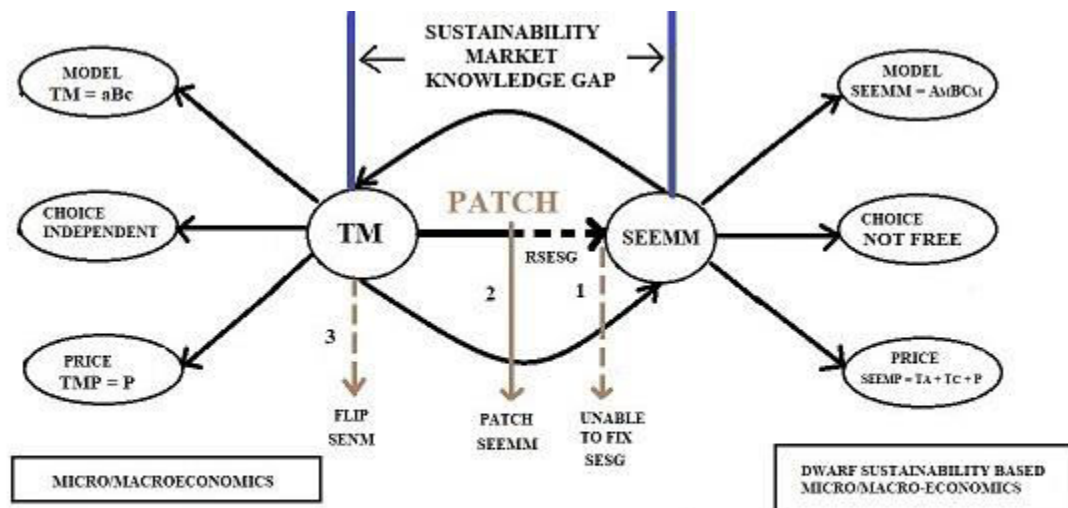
SUSTAINABILITY MARKET KNOWLEDGE GAP

MODEL
TM = aBc

CHOICE
INDEPENDENT

PRICE
TMP = P

TM

PATCH

RSESG

SEEMM

MODEL
SEEMM = AMBCM

CHOICE
NOT FREE

PRICE
SEEMP = TA + TC + P

3

2

1

FLIP
SENM

PATCH
SEEMM

UNABLE
TO FIX
SESG

MICRO/MACROECONOMICS

DWARF SUSTAINABILITY BASED
MICRO/MACRO-ECONOMICS